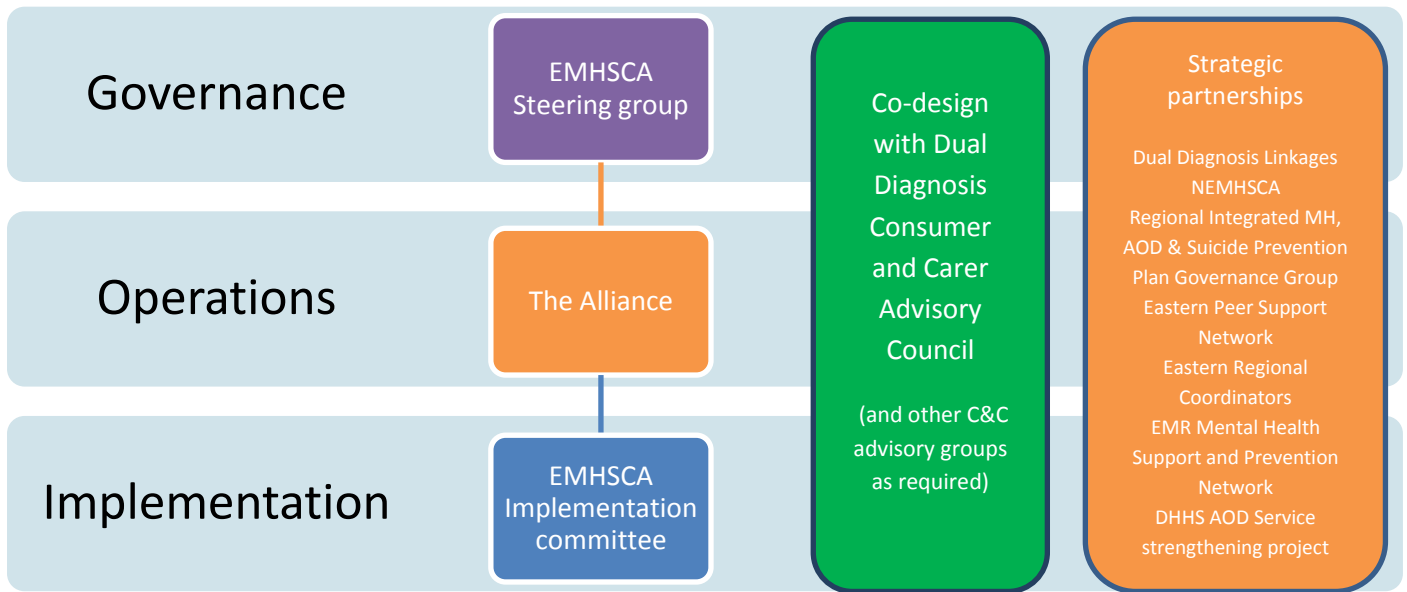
Governance

EMHSCA Steering group

Operations

The Alliance

Implementation

EMHSCA Implementation committee

Co-design with Dual Diagnosis Consumer and Carer Advisory Council

(and other C&C advisory groups as required)

Strategic partnerships

Dual Diagnosis Linkages
NEMHSCA
Regional Integrated MH, AOD & Suicide Prevention Plan Governance Group
Eastern Peer Support Network
Eastern Regional Coordinators
EMR Mental Health Support and Prevention Network
DHHS AOD Service strengthening project